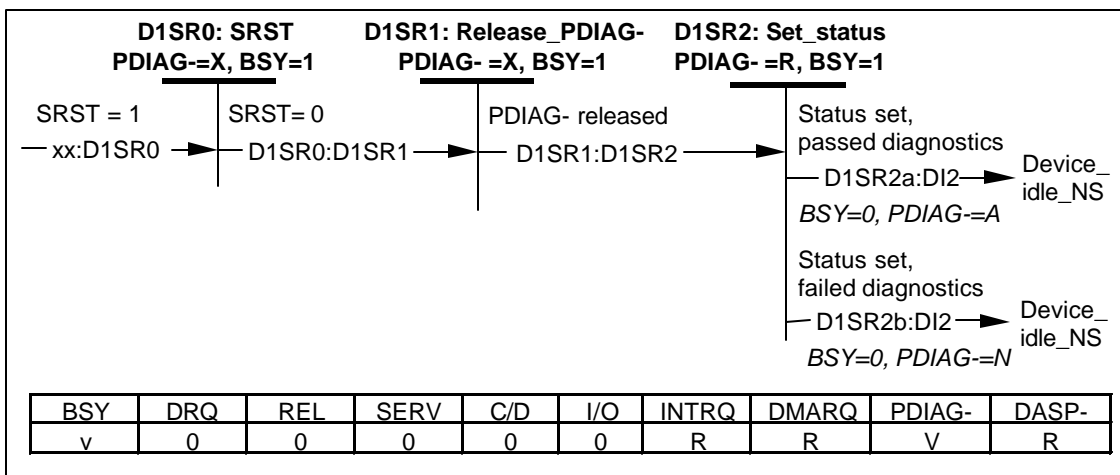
**D1SR0: SRST PDIAG-=X, BSY=1**

**D1SR1: Release_PDIAG- PDIAG- =X, BSY=1**

**D1SR2: Set_status PDIAG- =R, BSY=1**

SRST = 1
xx:D1SR0

SRST= 0
D1SR0:D1SR1

PDIAG- released
D1SR1:D1SR2

Status set, passed diagnostics
D1SR2a:DI2
Device_ idle_NS
*BSY=0, PDIAG-=A*

Status set, failed diagnostics
D1SR2b:DI2
Device_ idle_NS
*BSY=0, PDIAG-=N*

| BSY | DRQ | REL | SERV | C/D | I/O | INTRQ | DMARQ | PDIAG- | DASP- |
|---|---|---|---|---|---|---|---|---|---|
| v | 0 | 0 | 0 | 0 | 0 | R | R | V | R |